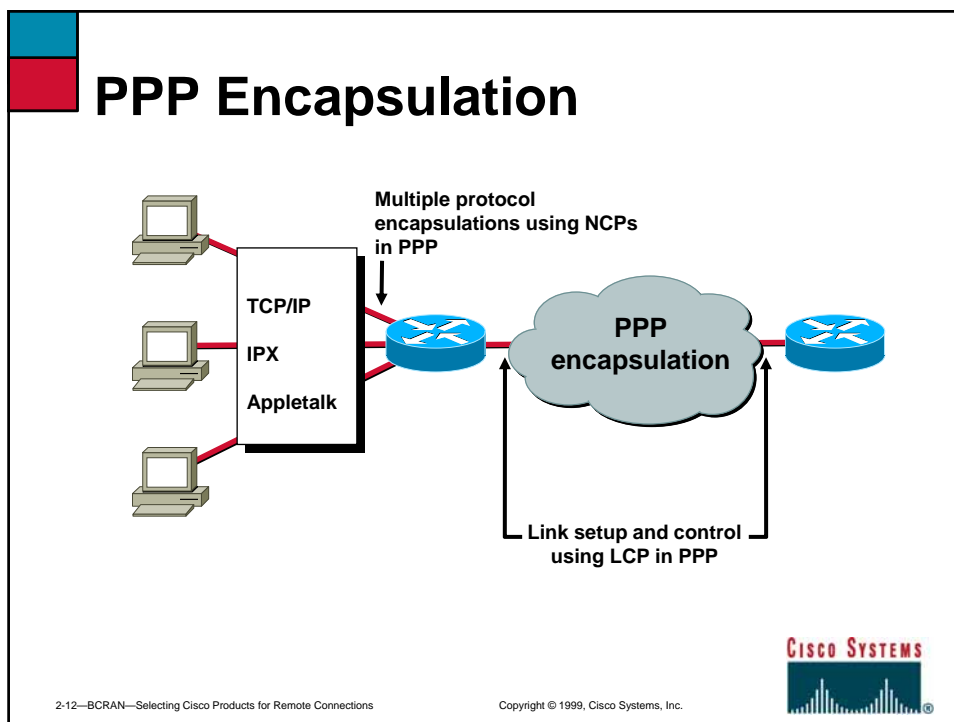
PPP Encapsulation

Multiple protocol encapsulations using NCPs in PPP

TCP/IP

IPX

Appletalk

PPP encapsulation

Link setup and control using LCP in PPP

Cisco Systems

2-12—BCRAN—Selecting Cisco Products for Remote Connections

Copyright © 1999, Cisco Systems, Inc.